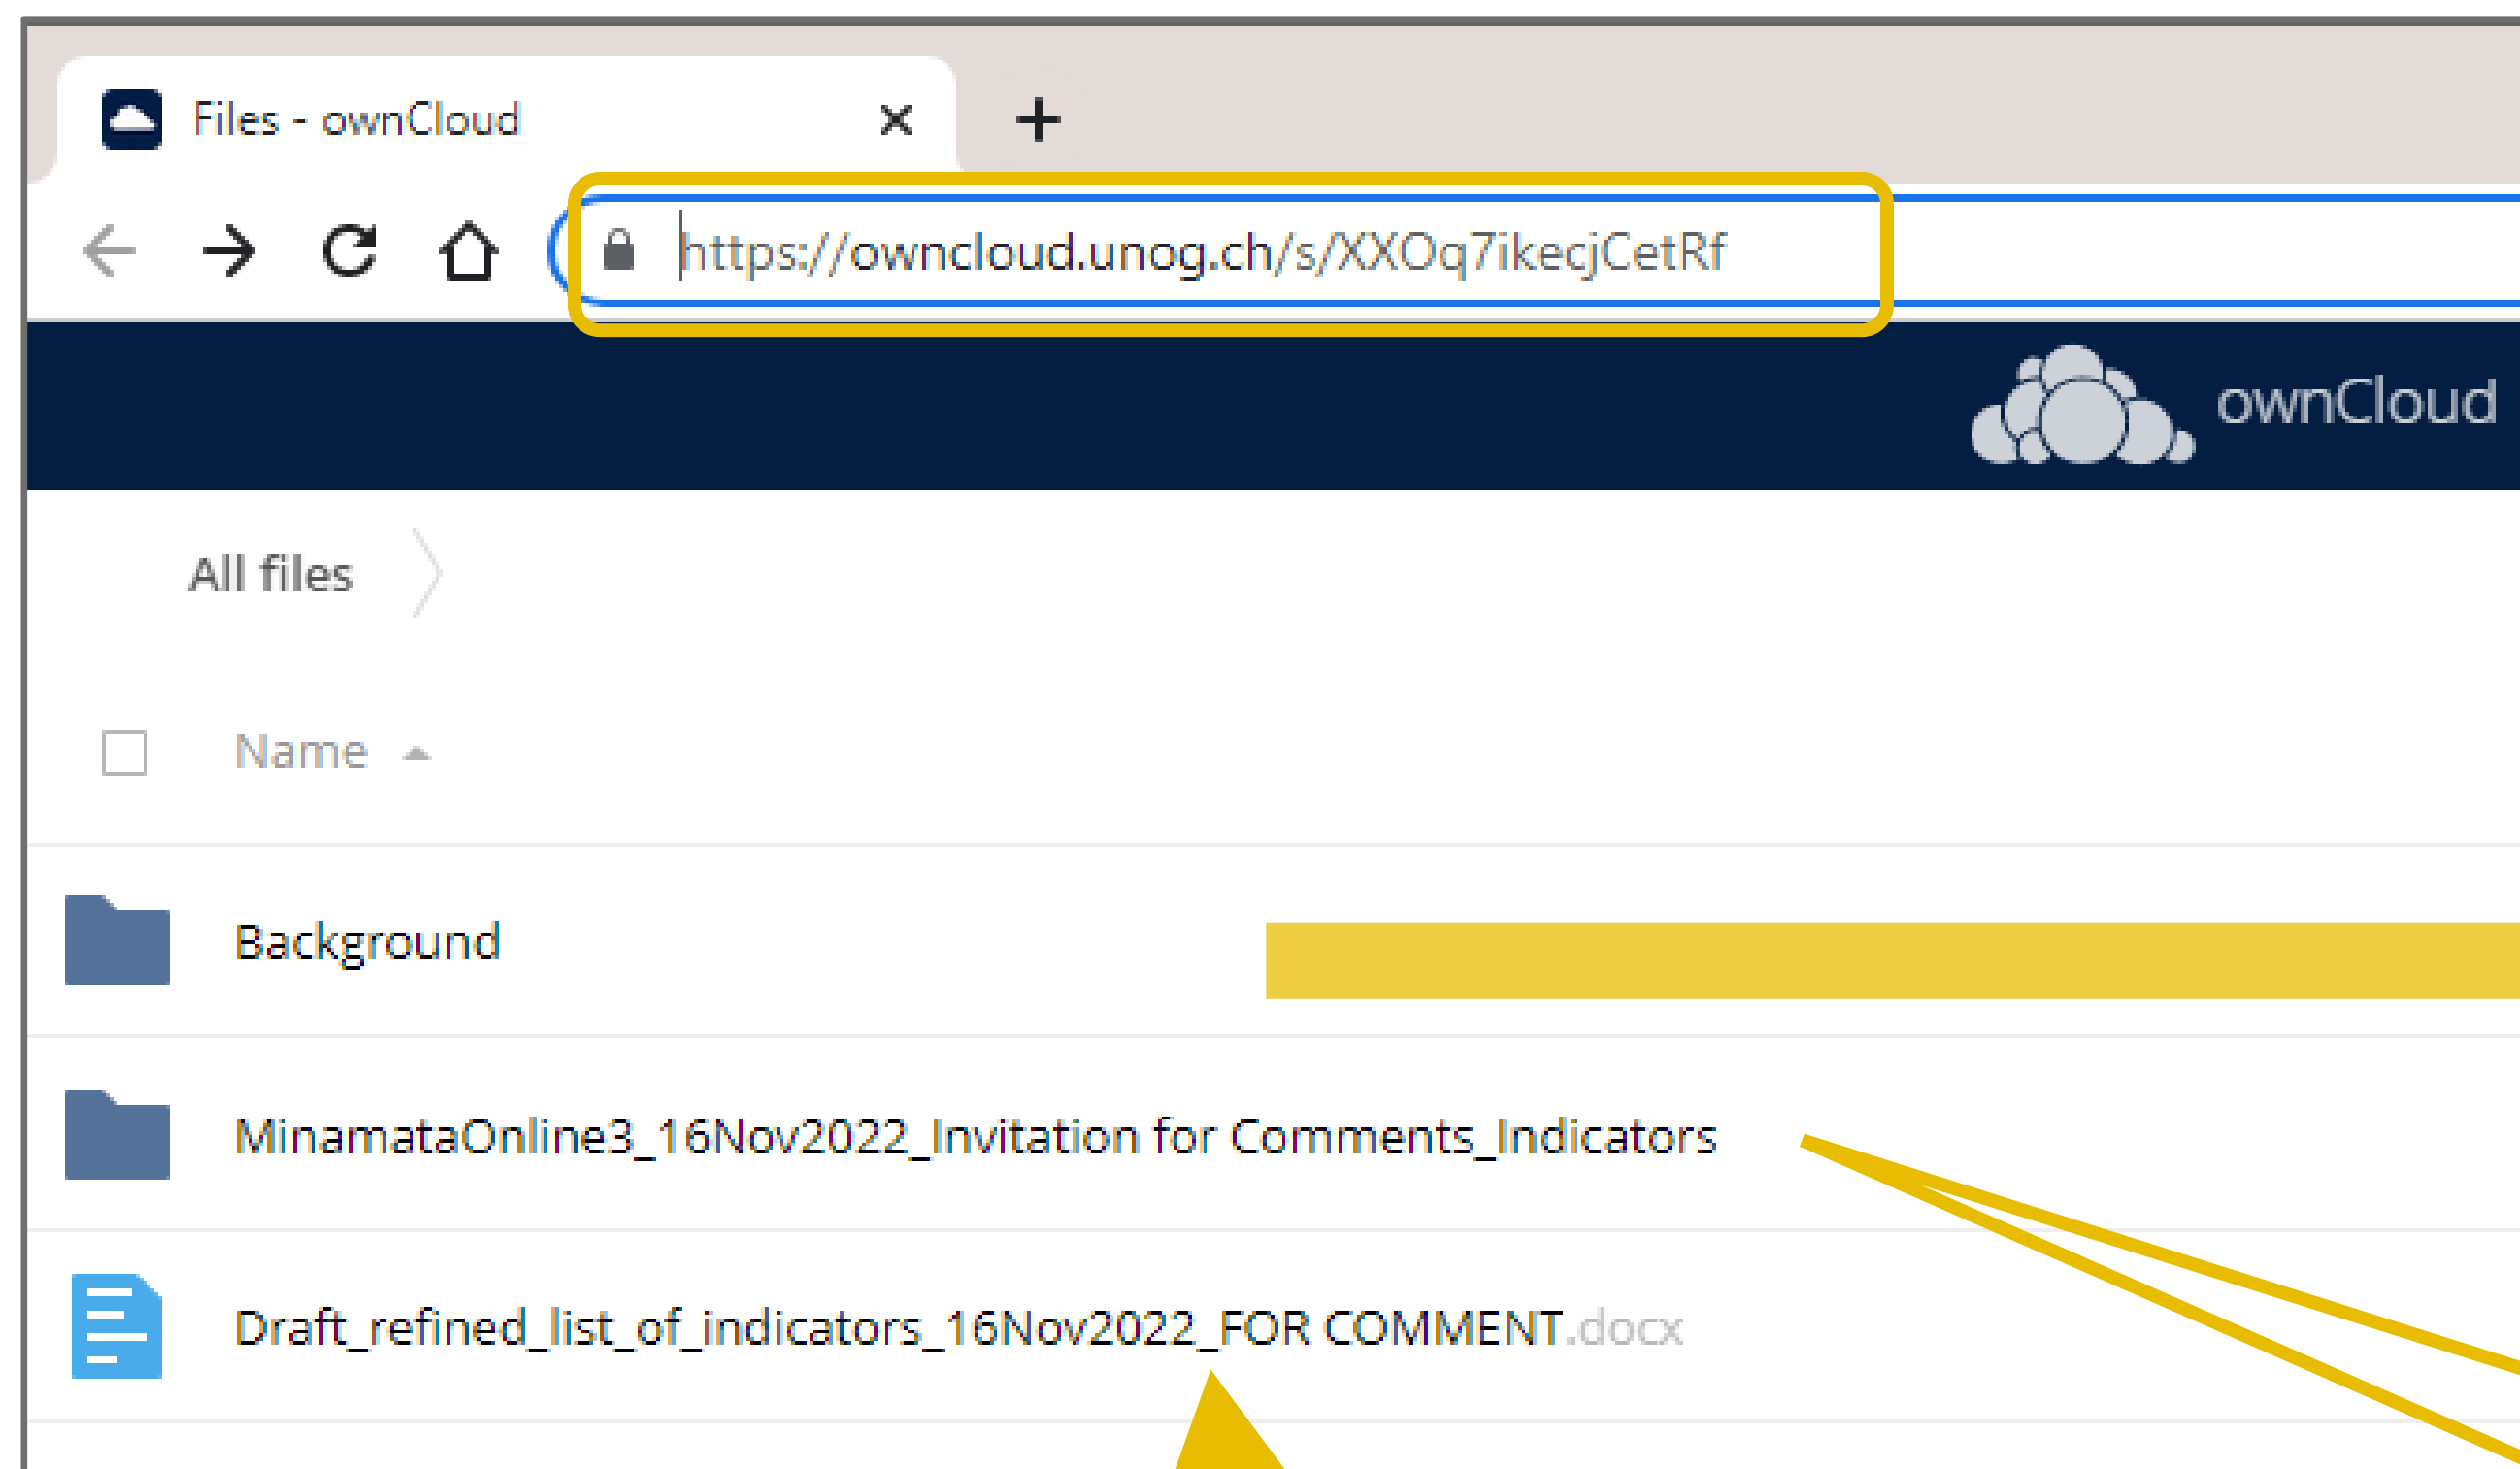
Files - ownCloud

https://owncloud.unog.ch/s/XXOq7ikecjCetRf

ownCloud

All files

Name

Background

MinamataOnline3_16Nov2022_Invitation for Comments_Indicators

Draft_refined_list_of_indicators_16Nov2022_FOR COMMENT.docx